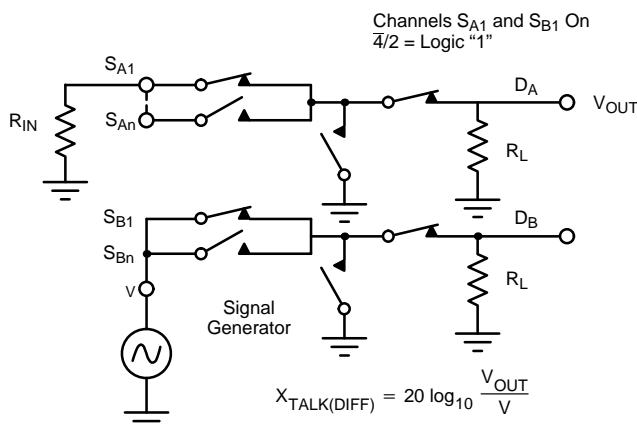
Channels $S_{A1}$ and $S_{B1}$ On
$\overline{4}/2$ = Logic "1"

$S_{A1}$

$R_{IN}$

$S_{An}$

$D_A$

$V_{OUT}$

$R_L$

$S_{B1}$

$S_{Bn}$

$D_B$

V

$R_L$

Signal Generator

$X_{TALK(DIFF)} = 20 \log_{10} \frac{V_{OUT}}{V}$